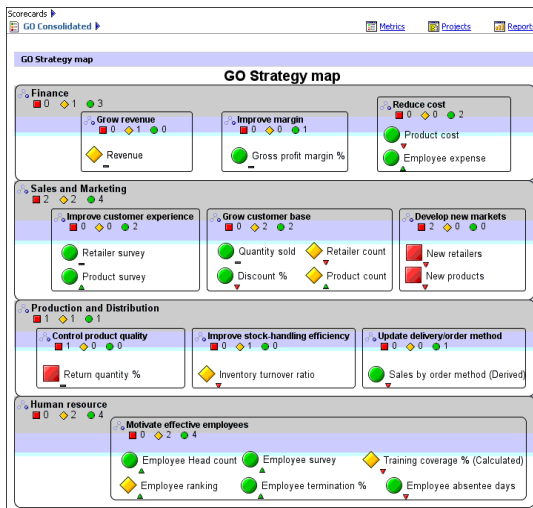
Scorecards
GO Consolidated

Metrics
Projects
Report

GO Strategy map

GO Strategy map

Finance
0 1 3

Grow revenue
0 1 0
Revenue

Improve margin
0 0 1
Gross profit margin %

Reduce cost
0 0 2
Product cost
Employee expense

Sales and Marketing
2 2 4

Improve customer experience
0 0 2
Retailer survey
Product survey

Grow customer base
0 2 2
Quantity sold
Retailer count
Discount %
Product count

Develop new markets
2 0 0
New retailers
New products

Production and Distribution
1 1 1

Control product quality
1 0 0
Return quantity %

Improve stock-handling efficiency
0 1 0
Inventory turnover ratio

Update delivery/order method
0 0 1
Sales by order method (Derived)

Human resource
0 2 4

Motivate effective employees
0 2 4
Employee Head count
Employee survey
Training coverage % (Calculated)
Employee ranking
Employee termination %
Employee absentee days